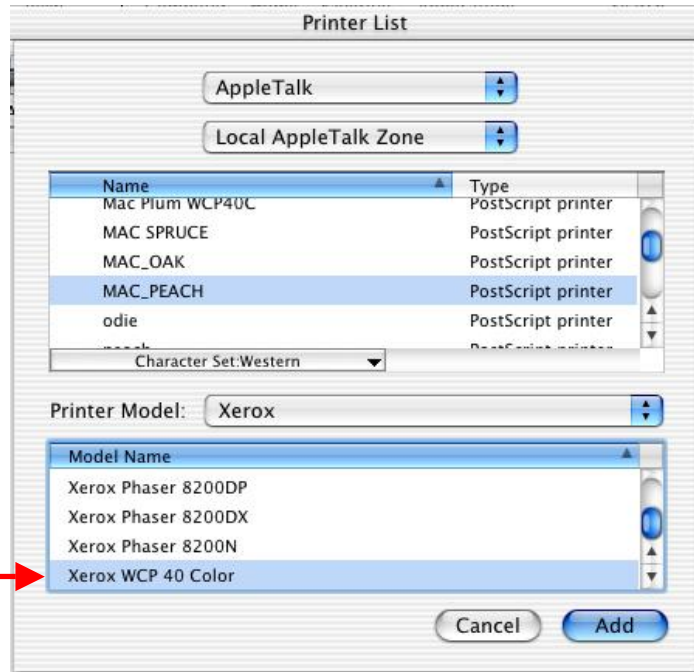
Printer List

AppleTalk

Local AppleTalk Zone

| Name | Type |
|---|---|
| Mac Plum WCP40C | PostScript printer |
| MAC SPRUCE | PostScript printer |
| MAC_OAK | PostScript printer |
| MAC_PEACH | PostScript printer |
| odie | PostScript printer |
| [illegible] | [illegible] |

Character Set:Western

Printer Model: Xerox

| Model Name |
|---|
| Xerox Phaser 8200DP |
| Xerox Phaser 8200DX |
| Xerox Phaser 8200N |
| Xerox WCP 40 Color |

Cancel Add